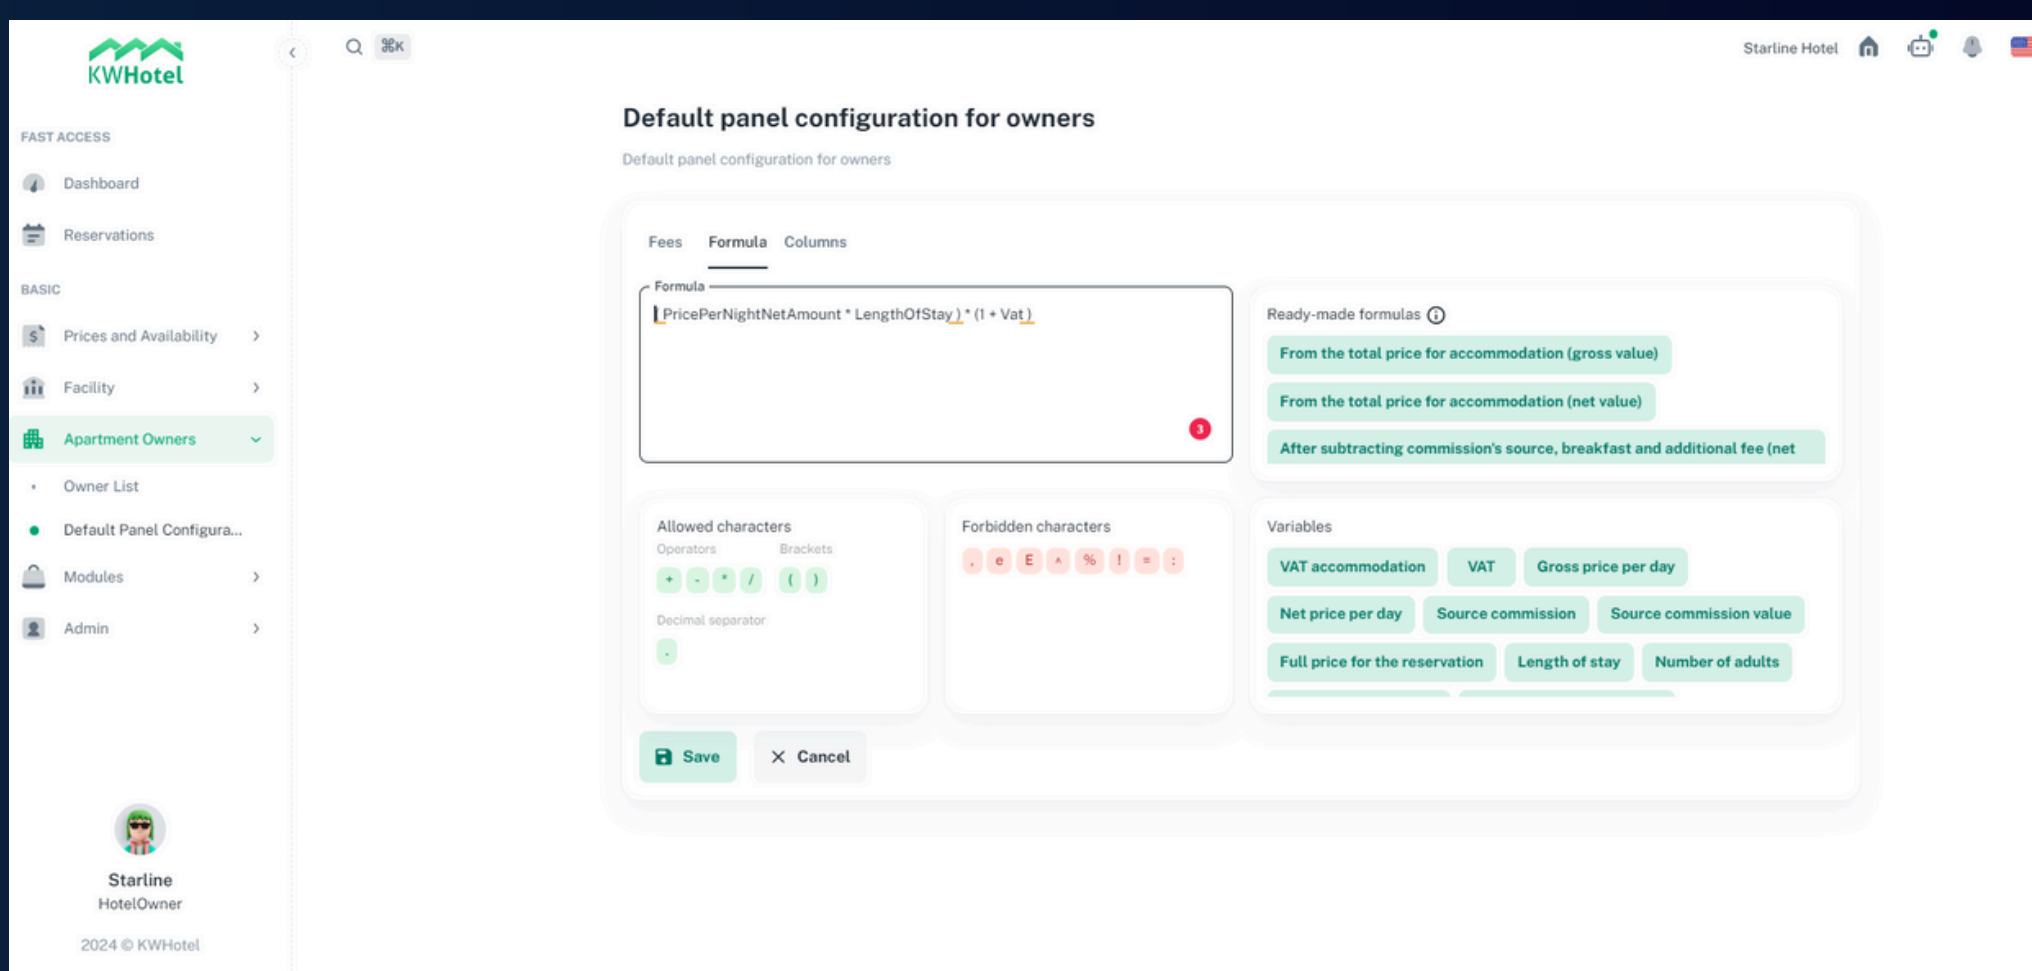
KWHotel

FAST ACCESS

Dashboard

Reservations

BASIC

Prices and Availability

Facility

Apartment Owners

Owner List

Default Panel Configura...

Modules

Admin

Starline
HotelOwner

2024 © KWHotel

⌘K

Starline Hotel

Default panel configuration for owners

Default panel configuration for owners

Fees Formula Columns

Formula

PricePerNightNetAmount * LengthOfStay ) * (1 + Vat )

3

Ready-made formulas

From the total price for accommodation (gross value)

From the total price for accommodation (net value)

After subtracting commission's source, breakfast and additional fee (net

Allowed characters

Operators Brackets

+ - * / ( )

Decimal separator

.

Forbidden characters

, e E ^ % ! = :

Variables

VAT accommodation VAT Gross price per day

Net price per day Source commission Source commission value

Full price for the reservation Length of stay Number of adults

Save Cancel